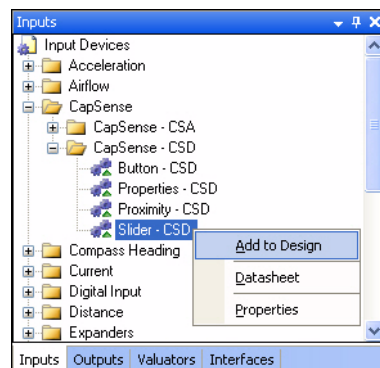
Inputs

Input Devices
Acceleration
Airflow
CapSense
CapSense - CSA
CapSense - CSD
Button - CSD
Properties - CSD
Proximity - CSD
Slider - CSD
Compass Heading
Current
Digital Input
Distance
Expanders

Add to Design
Datasheet
Properties

Inputs | Outputs | Valuators | Interfaces